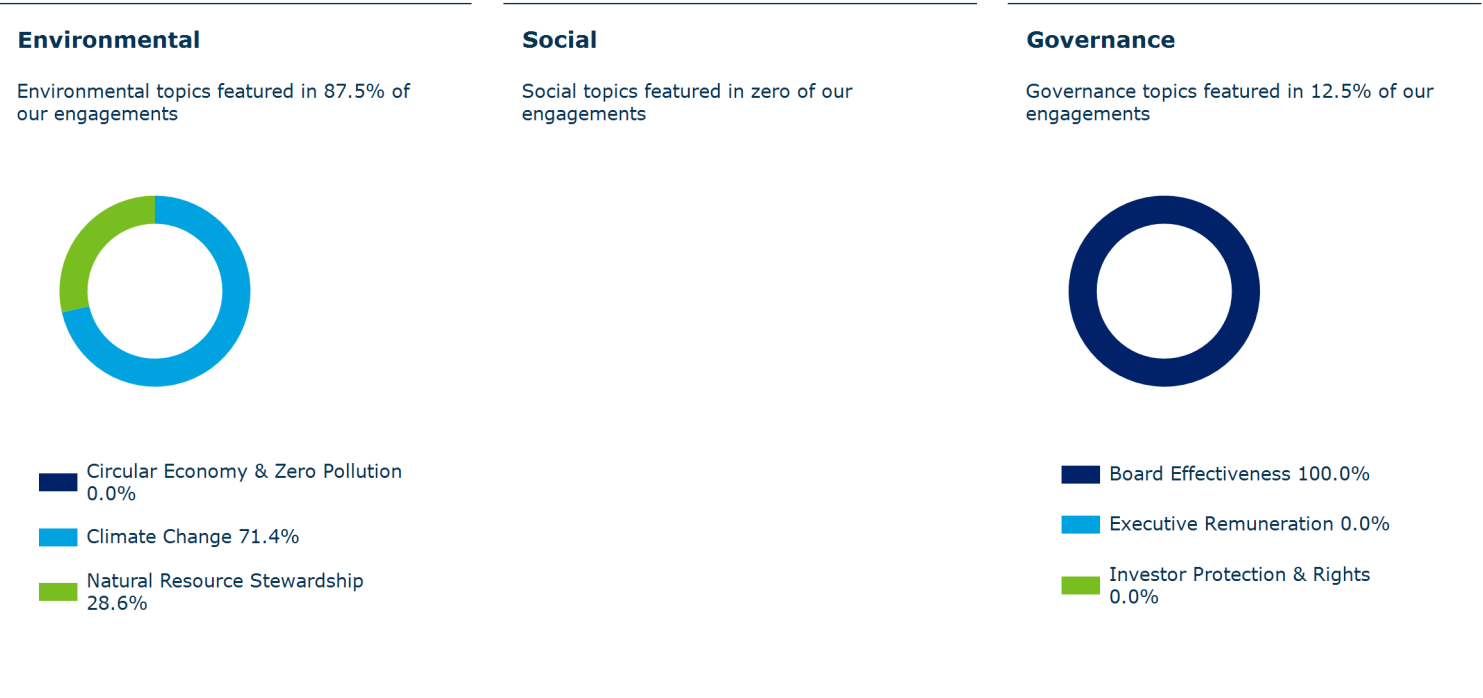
Environmental

Environmental topics featured in 87.5% of our engagements

Circular Economy & Zero Pollution 0.0%

Climate Change 71.4%

Natural Resource Stewardship 28.6%

Social

Social topics featured in zero of our engagements

Governance

Governance topics featured in 12.5% of our engagements

Board Effectiveness 100.0%

Executive Remuneration 0.0%

Investor Protection & Rights 0.0%